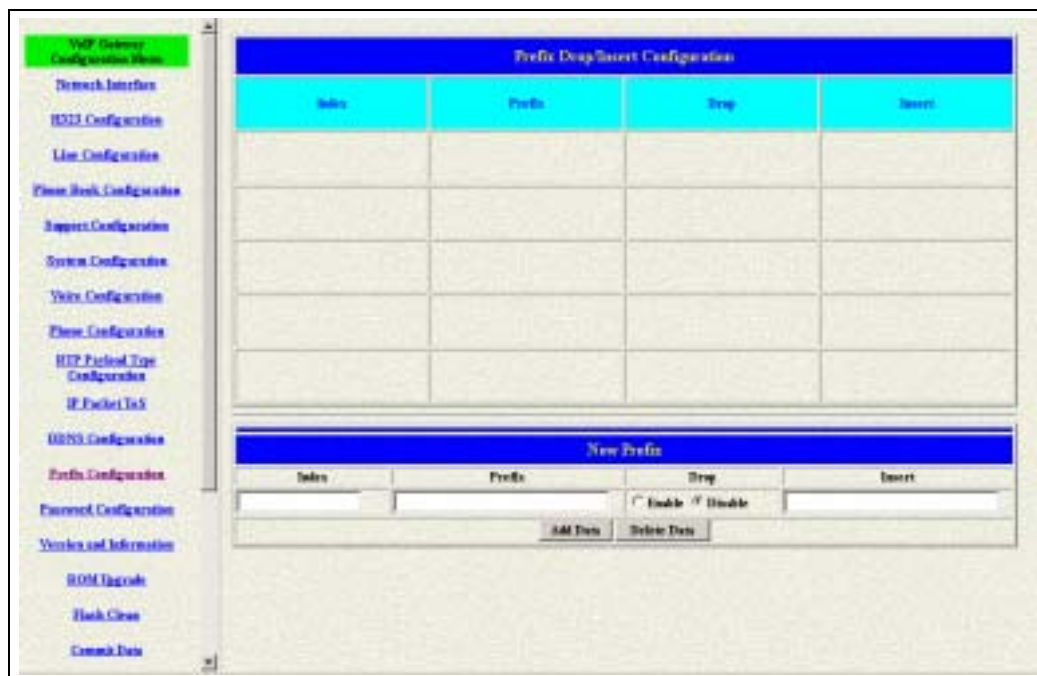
VoIP Gateway Configuration Menu

Network Interface

H323 Configuration

Line Configuration

Phone Book Configuration

Support Configuration

System Configuration

Voice Configuration

Phone Configuration

RTP Payload Type Configuration

IP Packet ToS

DDNS Configuration

Prefix Configuration

Password Configuration

Version and Information

ROM Upgrade

Flash Clean

Commit Data

Prefix Drop/Insert Configuration

| Index | Prefix | Drop | Insert |
|---|---|---|---|
| | | | |
| | | | |
| | | | |
| | | | |
| | | | |

New Prefix

| Index | Prefix | Drop | Insert |
|---|---|---|---|
| | | Enable Disable | |

Add Data Delete Data